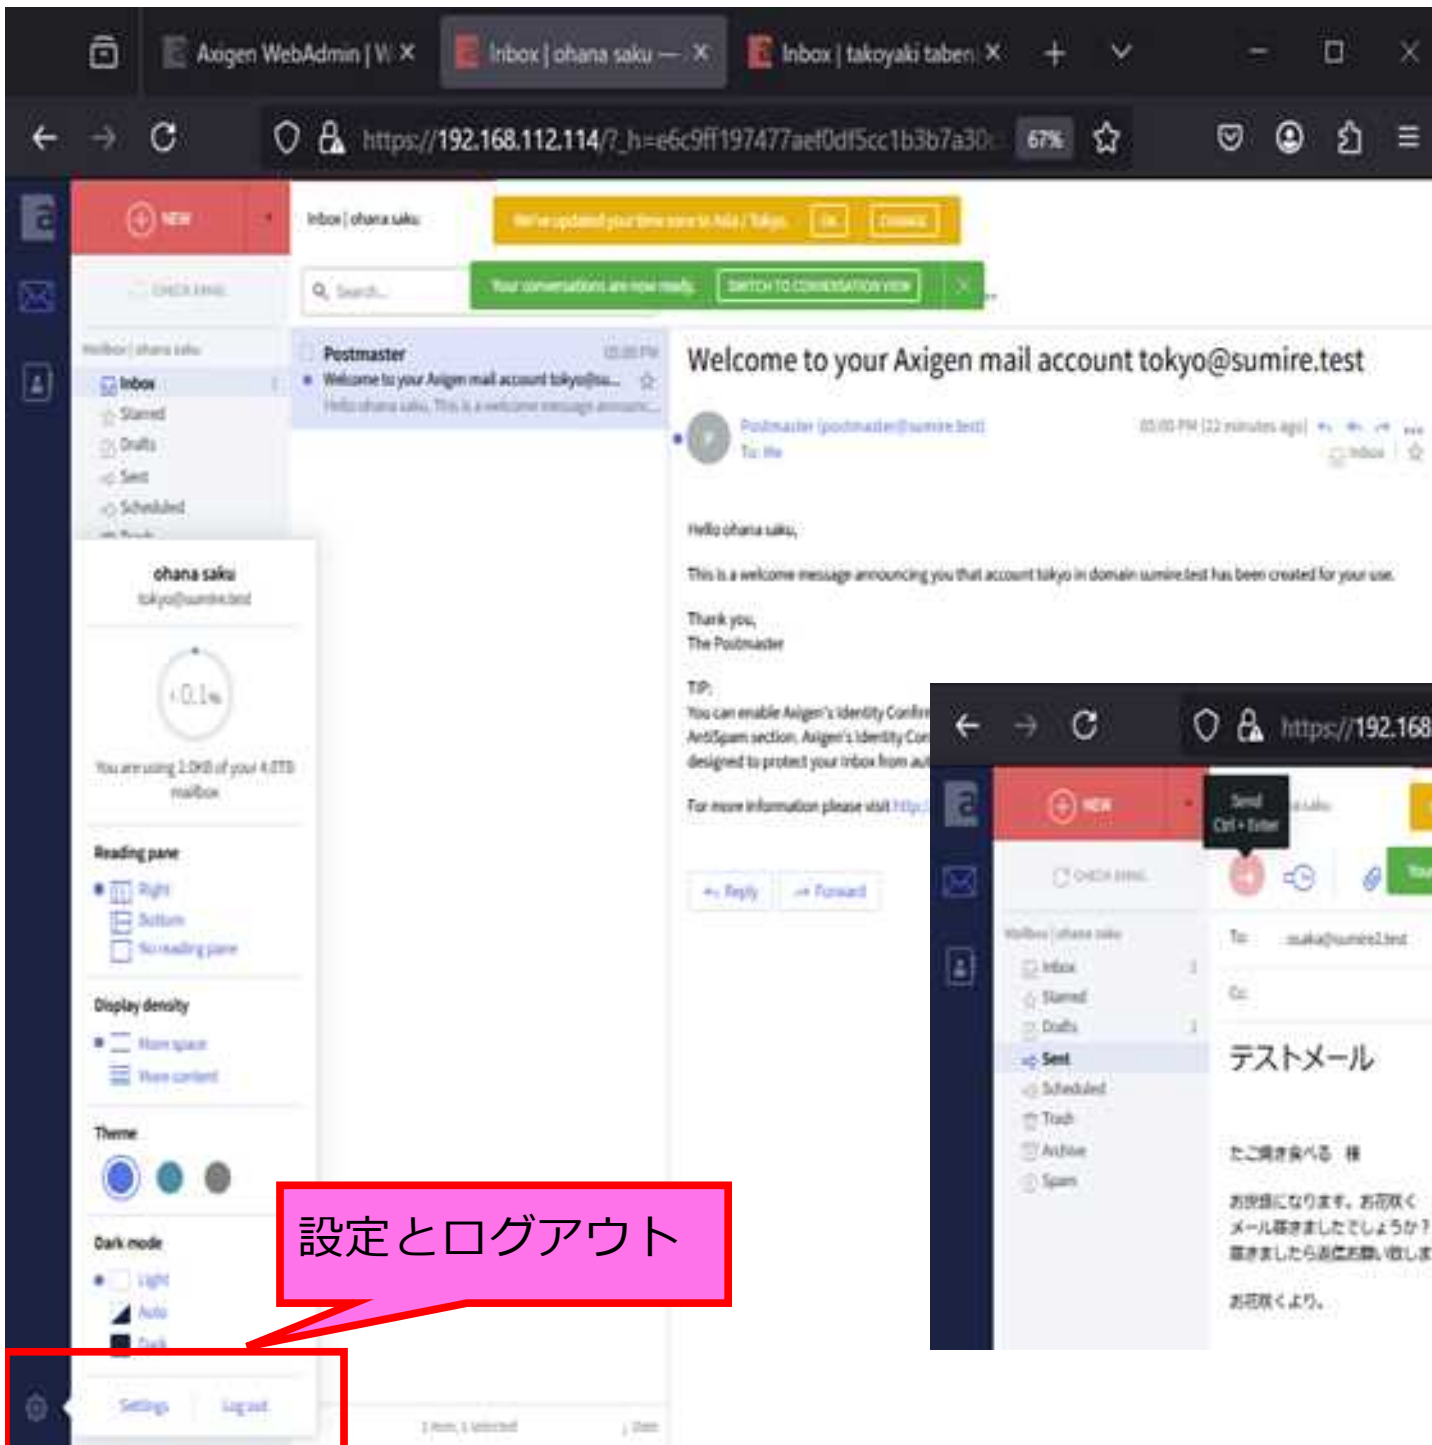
Axigen WebAdmin | W ×
Inbox | ohana saku — ×
Inbox | takoyaki taben ×

https://192.168.112.114/?_h=e6c9ff197477aef0df5cc1b3b7a30
67%

NEW
CHECK EMAIL
Inbox | ohana saku
We've updated your time zone to Asia / Tokyo. OK CHANGE
Search...
Your conversations are now ready. SWITCH TO CONVERSATION VIEW
Mailbox | ohana saku
Inbox
Starred
Drafts
Sent
Scheduled

Postmaster 03:00 PM
Welcome to your Axigen mail account tokyo@su...
Hello ohana saku, This is a welcome message announc...

Welcome to your Axigen mail account tokyo@sumire.test
Postmaster (postmaster@sumire.test)
To: Me
03:00 PM (22 minutes ago)
Inbox

Hello ohana saku,

This is a welcome message announcing you that account tokyo in domain sumire.test has been created for your use.

Thank you,
The Postmaster

TIP:
You can enable Axigen's Identity Confir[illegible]
AntiSpam section. Axigen's Identity Con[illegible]
designed to protect your Inbox from au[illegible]

For more information please visit http:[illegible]

Reply Forward

ohana saku
tokyo@sumire.test
<0.1%
You are using 1.0KB of your 4.0TB mailbox

Reading pane
Right
Bottom
No reading pane

Display density
More space
More content

Theme

Dark mode
Light
Auto
Dark

Settings Log out

1 item, 1 selected

設定とログアウト

https://192.168
NEW
Send
Ctrl + Enter
CHECK EMAIL
Mailbox | ohana saku
Inbox
Starred
Drafts
Sent
Scheduled
Trash
Archive
Spam
To: osaka@sumire2.test
Cc:
テストメール

たこ焼き食べる 様

お世話になります。お花咲く
メール届きましたでしょうか？
届きましたらお返事お願い致しま

お花咲くより。